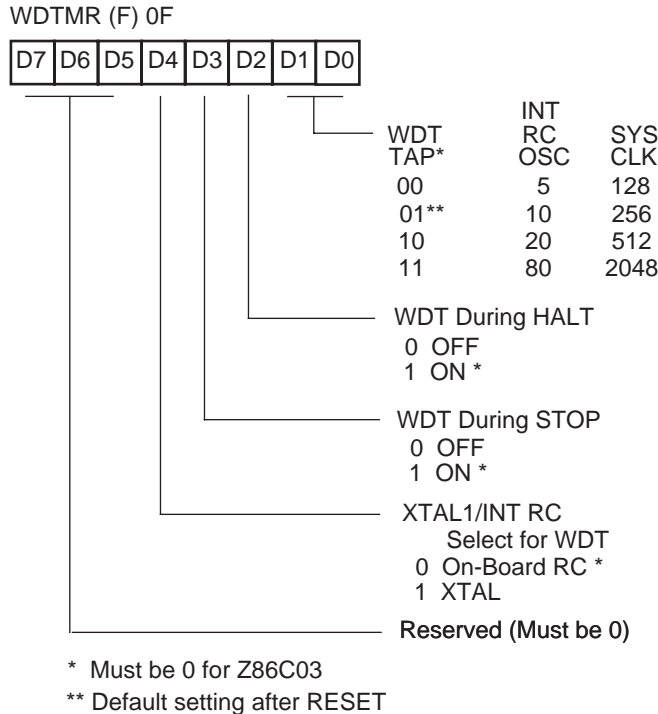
WDTMR (F) 0F

| D7 | D6 | D5 | D4 | D3 | D2 | D1 | D0 |
|---|---|---|---|---|---|---|---|

| WDT TAP* | INT RC OSC | SYS CLK |
|---|---|---|
| 00 | 5 | 128 |
| 01** | 10 | 256 |
| 10 | 20 | 512 |
| 11 | 80 | 2048 |

WDT During HALT
0 OFF
1 ON *

WDT During STOP
0 OFF
1 ON *

XTAL1/INT RC Select for WDT
0 On-Board RC *
1 XTAL

Reserved (Must be 0)

* Must be 0 for Z86C03
** Default setting after RESET